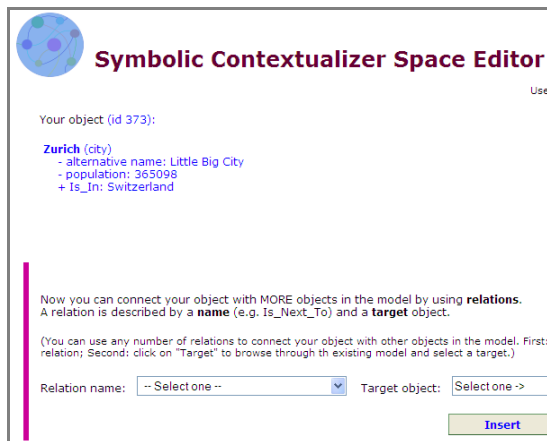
Symbolic Contextualizer Space Editor

Use

Your object (id 373):

Zurich (city)
- alternative name: Little Big City
- population: 365098
+ Is_In: Switzerland

Now you can connect your object with MORE objects in the model by using relations.
A relation is described by a name (e.g. Is_Next_To) and a target object.

(You can use any number of relations to connect your object with other objects in the model. First: relation; Second: click on "Target" to browse through th existing model and select a target.)

Relation name: -- Select one --

Target object: Select one ->

Insert